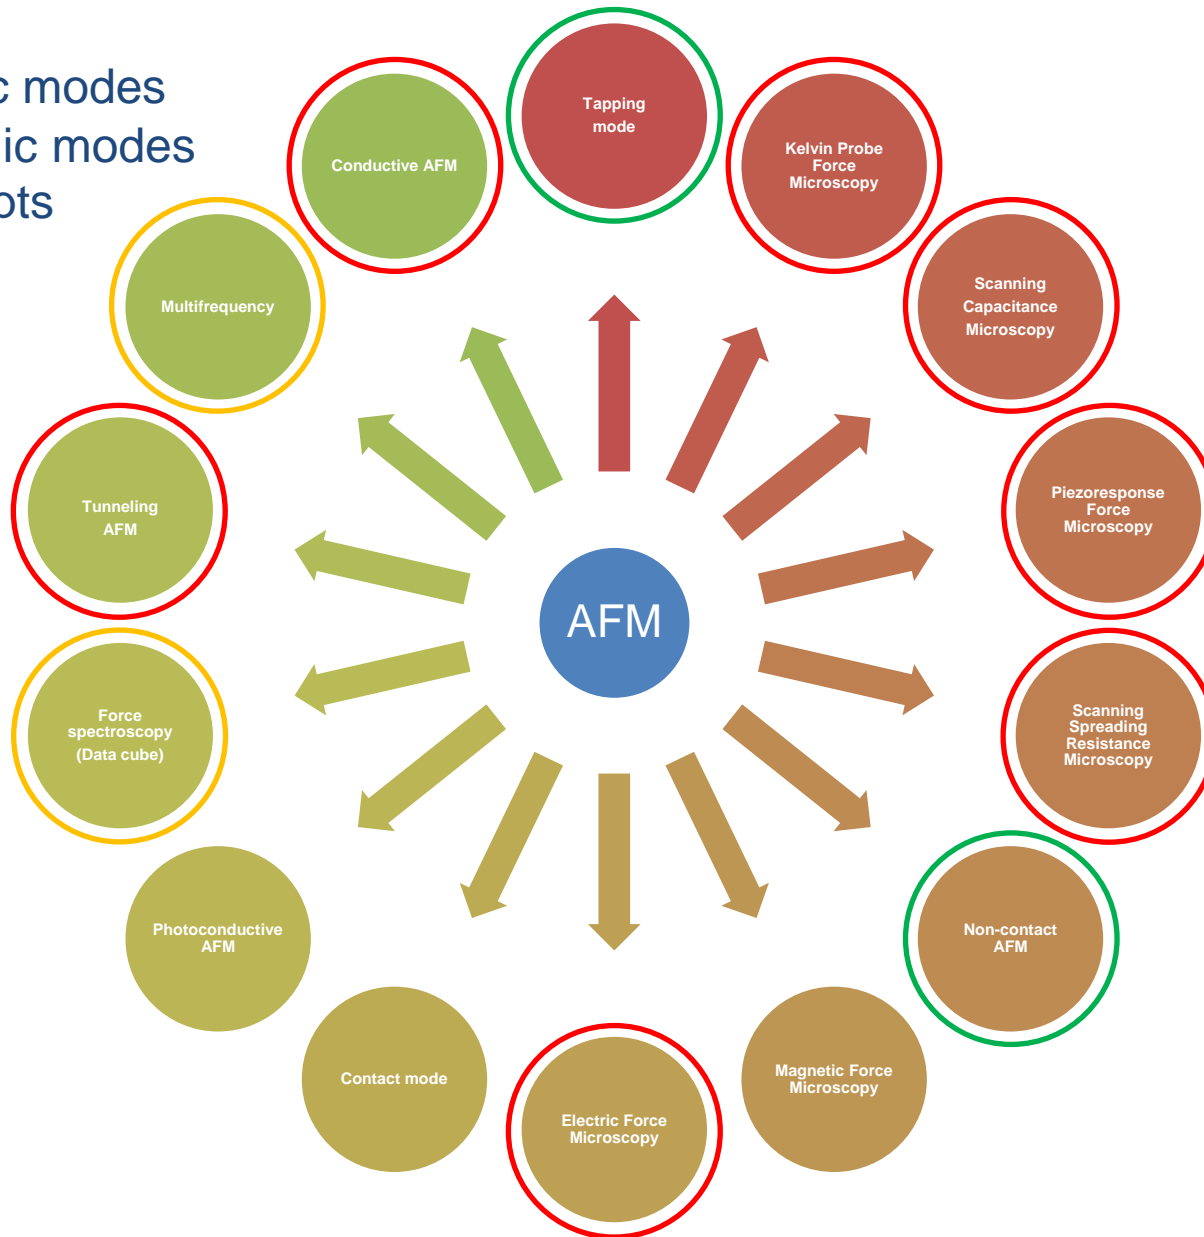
c modes
ic modes
ots

Tapping mode

Kelvin Probe Force Microscopy

Scanning Capacitance Microscopy

Piezoresponse Force Microscopy

Scanning Spreading Resistance Microscopy

Non-contact AFM

Magnetic Force Microscopy

Electric Force Microscopy

Contact mode

Photoconductive AFM

Force spectroscopy (Data cube)

Tunneling AFM

Multifrequency

Conductive AFM

AFM